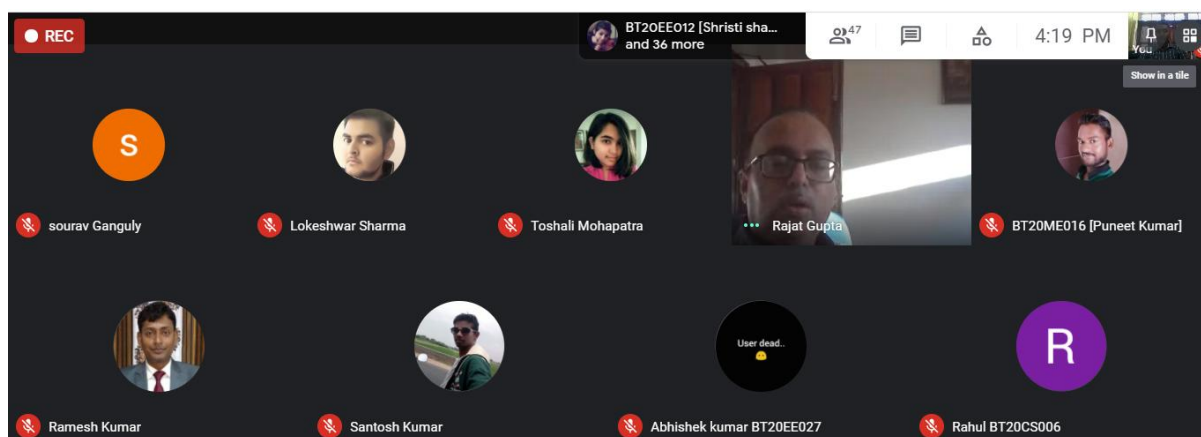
REC

BT20EE012 [Shristi sha... and 36 more

47

4:19 PM

You

Show in a tile

S

sourav Ganguly

Lokeshwar Sharma

Toshali Mohapatra

Rajat Gupta

BT20ME016 [Puneet Kumar]

Ramesh Kumar

Santosh Kumar

User dead..

Abhishek kumar BT20EE027

R

Rahul BT20CS006